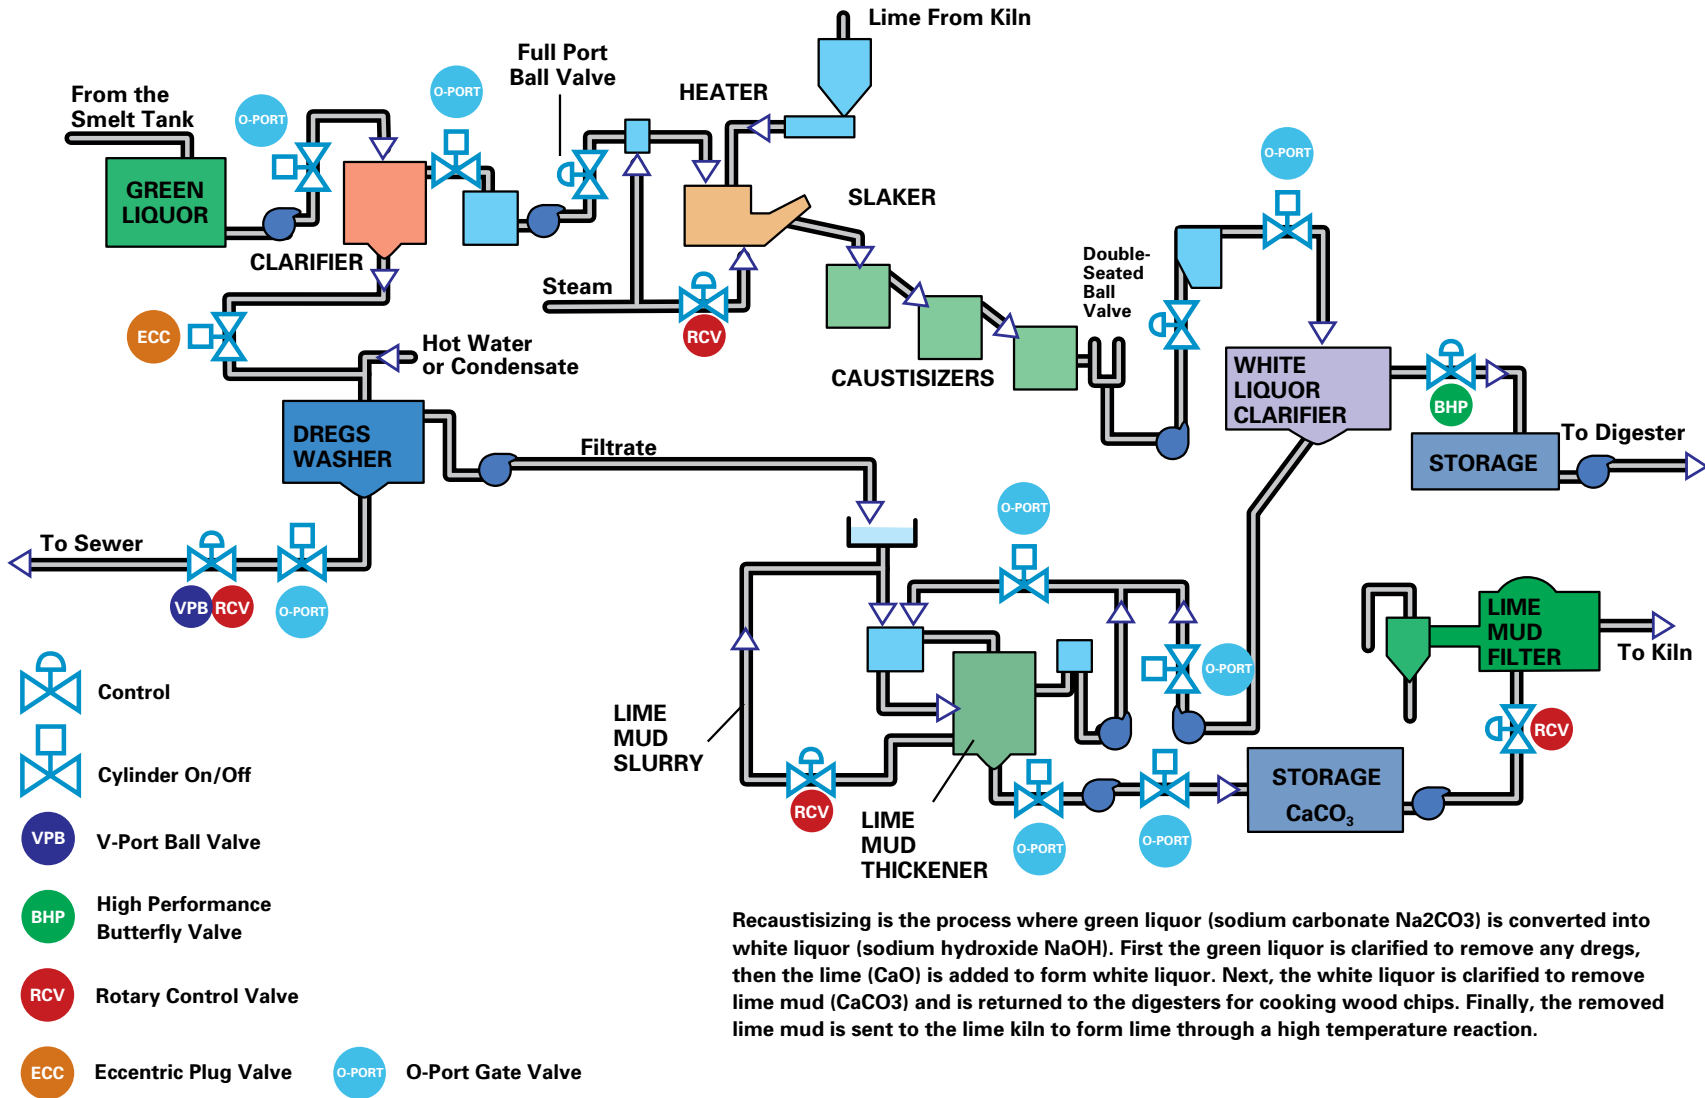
Lime From Kiln

Full Port Ball Valve

HEATER

From the Smelt Tank

O-PORT

O-PORT

GREEN LIQUOR

CLARIFIER

SLAKER

O-PORT

Steam

Double-Seated Ball Valve

ECC

RCV

Hot Water or Condensate

CAUSTISIZERS

WHITE LIQUOR CLARIFIER

BHP

DREGS WASHER

Filtrate

To Digester

STORAGE

To Sewer

O-PORT

VPB RCV

O-PORT

O-PORT

LIME MUD FILTER

Control

To Kiln

O-PORT

LIME MUD SLURRY

RCV

Cylinder On/Off

RCV

STORAGE $CaCO_3$

LIME MUD THICKENER

VPB V-Port Ball Valve

O-PORT

O-PORT

BHP High Performance Butterfly Valve

RCV Rotary Control Valve

ECC Eccentric Plug Valve

O-PORT O-Port Gate Valve

Recaustisizing is the process where green liquor (sodium carbonate Na2CO3) is converted into white liquor (sodium hydroxide NaOH). First the green liquor is clarified to remove any dregs, then the lime (CaO) is added to form white liquor. Next, the white liquor is clarified to remove lime mud (CaCO3) and is returned to the digesters for cooking wood chips. Finally, the removed lime mud is sent to the lime kiln to form lime through a high temperature reaction.